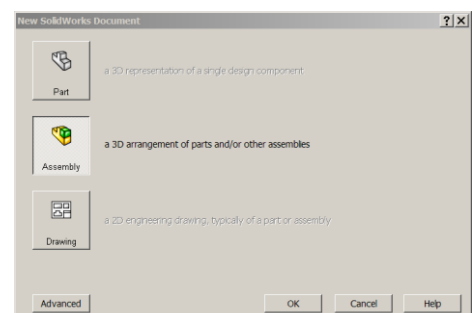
New SolidWorks Document

?
X

Part

a 3D representation of a single design component

Assembly

a 3D arrangement of parts and/or other assembles

Drawing

a 2D engineering drawing, typically of a part or assembly

Advanced

OK

Cancel

Help